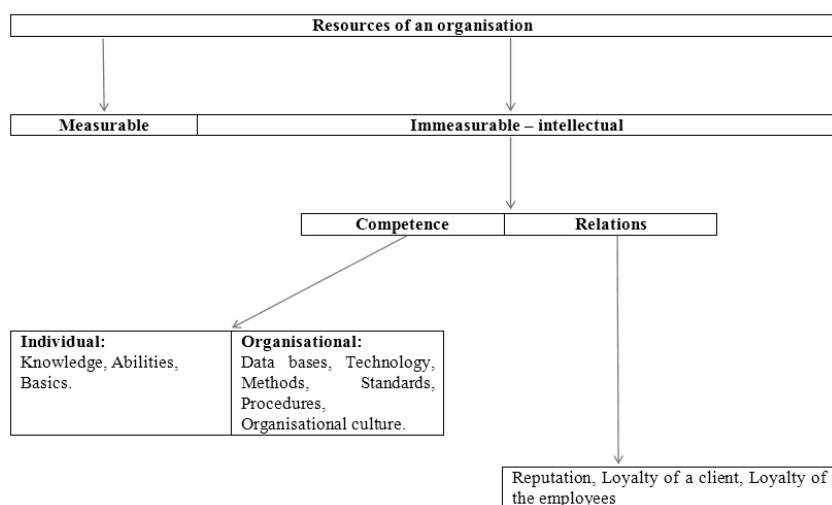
Resources of an organisation

Measurable

Immeasurable – intellectual

Competence

Relations

Individual:
Knowledge, Abilities, Basics.

Organisational:
Data bases, Technology, Methods, Standards, Procedures, Organisational culture.

Reputation, Loyalty of a client, Loyalty of the employees